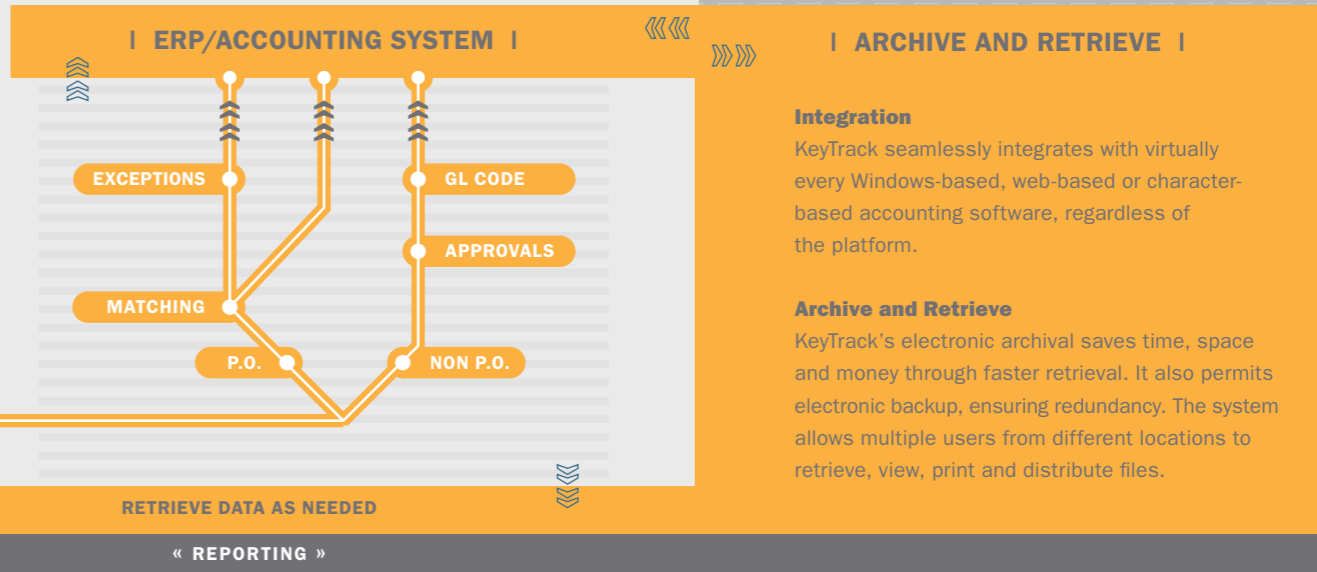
| ERP/ACCOUNTING SYSTEM |

EXCEPTIONS

GL CODE

APPROVALS

MATCHING

P.O.

NON P.O.

RETRIEVE DATA AS NEEDED

« REPORTING »

| ARCHIVE AND RETRIEVE |

Integration
KeyTrack seamlessly integrates with virtually every Windows-based, web-based or character-based accounting software, regardless of the platform.

Archive and Retrieve
KeyTrack's electronic archival saves time, space and money through faster retrieval. It also permits electronic backup, ensuring redundancy. The system allows multiple users from different locations to retrieve, view, print and distribute files.